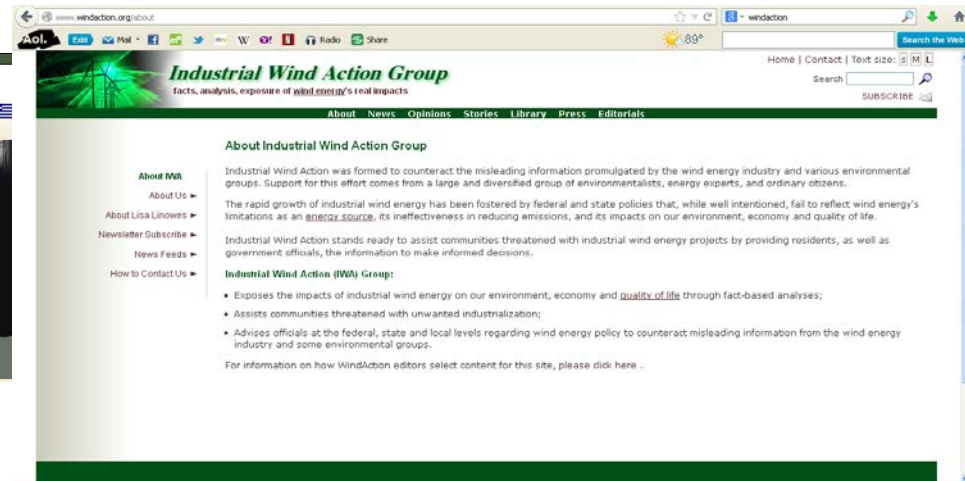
www.windaction.org/about

windaction

Aol. Edit Mail Radio Share

89°

Search the Web

Home | Contact | Text size: S M L

Search

SUBSCRIBE

Industrial Wind Action Group

facts, analysis, exposure of wind energy's real impacts

About News Opinions Stories Library Press Editorials

About IWA

About Us ►

About Lisa Linowes ►

Newsletter Subscribe ►

News Feeds ►

How to Contact Us ►

About Industrial Wind Action Group

Industrial Wind Action was formed to counteract the misleading information promulgated by the wind energy industry and various environmental groups. Support for this effort comes from a large and diversified group of environmentalists, energy experts, and ordinary citizens.

The rapid growth of industrial wind energy has been fostered by federal and state policies that, while well intentioned, fail to reflect wind energy's limitations as an energy source, its ineffectiveness in reducing emissions, and its impacts on our environment, economy and quality of life.

Industrial Wind Action stands ready to assist communities threatened with industrial wind energy projects by providing residents, as well as government officials, the information to make informed decisions.

Industrial Wind Action (IWA) Group:

• Exposes the impacts of industrial wind energy on our environment, economy and quality of life through fact-based analyses;

• Assists communities threatened with unwanted industrialization;

• Advises officials at the federal, state and local levels regarding wind energy policy to counteract misleading information from the wind energy industry and some environmental groups.

For information on how WindAction editors select content for this site, please click here .